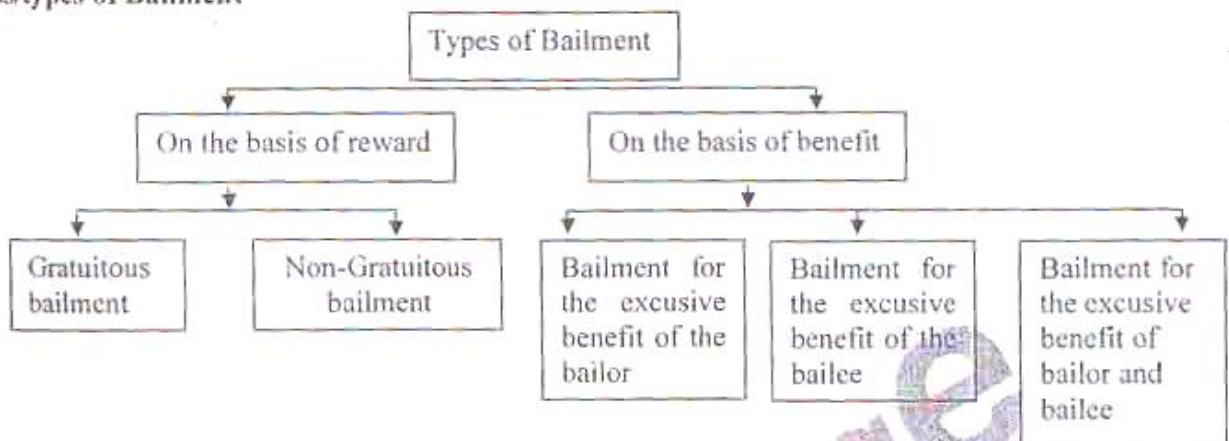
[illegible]Types of Bailment

Types of Bailment

On the basis of reward

On the basis of benefit

Gratuitous bailment

Non-Gratuitous bailment

Bailment for the excusive benefit of the bailor

Bailment for the excusive benefit of the bailee

Bailment for the excusive benefit of bailor and bailee